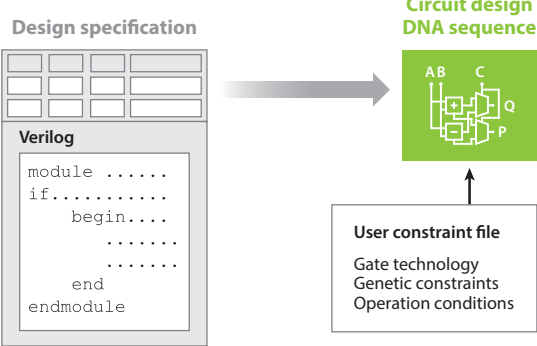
Design specification

Verilog

module ......
if...........
begin....
.......
.......
end
endmodule

Circuit design
DNA sequence

A B C
Q
P

User constraint file

Gate technology
Genetic constraints
Operation conditions